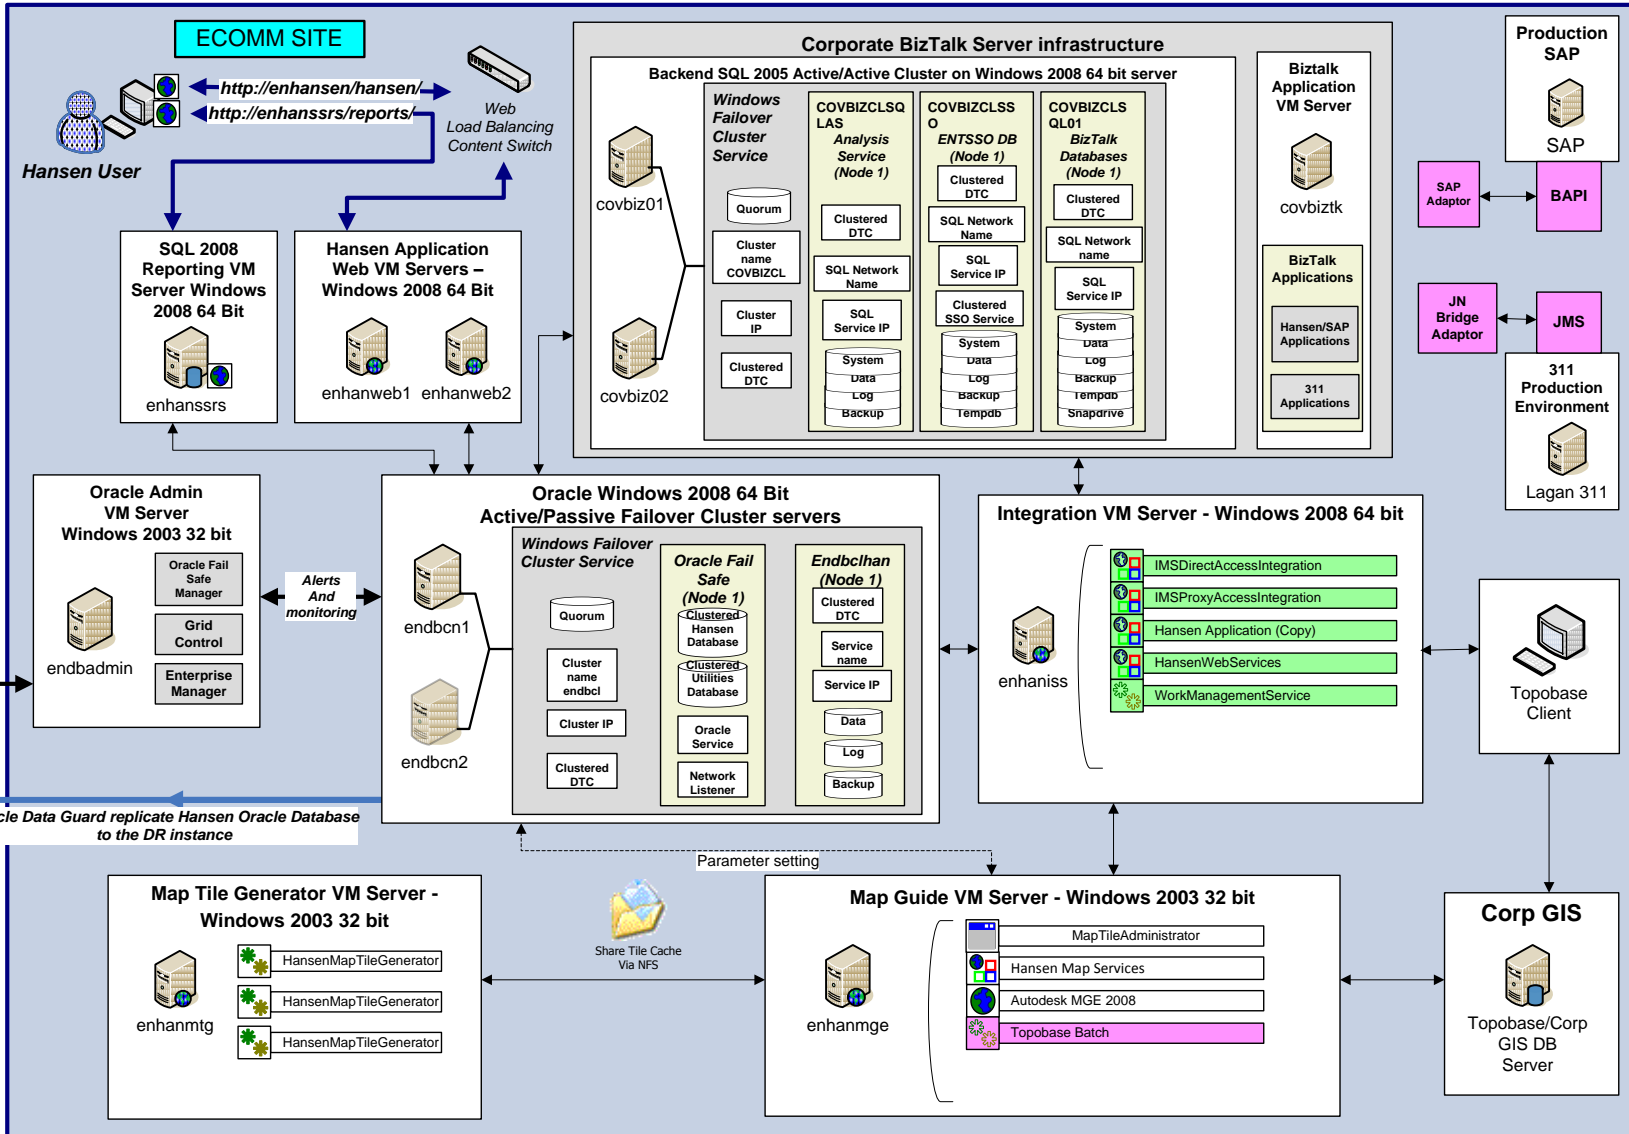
ECOMM SITE

http://enhansen/hansen/
http://enhanssrs/reports/

Hansen User

Web Load Balancing Content Switch

SQL 2008 Reporting VM Server Windows 2008 64 Bit

enhanssrs

Hansen Application Web VM Servers – Windows 2008 64 Bit

enhanweb1 enhanweb2

Corporate BizTalk Server infrastructure

Backend SQL 2005 Active/Active Cluster on Windows 2008 64 bit server

covbiz01

covbiz02

Windows Failover Cluster Service

Quorum

Cluster name COVBIZCL

Cluster IP

Clustered DTC

COVBIZCLSQLAS
Analysis Service (Node 1)

Clustered DTC

SQL Network Name

SQL Service IP

System
Data
Log
Backup

COVBIZCLSSO
ENTSSO DB (Node 1)

Clustered DTC

SQL Network Name

SQL Service IP

Clustered SSO Service

System
Data
Log
Backup
Tempdb

COVBIZCLSQL01
BizTalk Databases (Node 1)

Clustered DTC

SQL Network name

SQL Service IP

System
Data
Log
Backup
Tempdb
Snapdrive

Biztalk Application VM Server

covbiztk

BizTalk Applications

Hansen/SAP Applications

311 Applications

Production SAP

SAP

SAP Adaptor

BAPI

JN Bridge Adaptor

JMS

311 Production Environment

Lagan 311

Oracle Admin VM Server Windows 2003 32 bit

endbadmin

Oracle Fail Safe Manager

Grid Control

Enterprise Manager

Alerts And monitoring

Oracle Windows 2008 64 Bit Active/Passive Failover Cluster servers

endbcn1

endbcn2

Windows Failover Cluster Service

Quorum

Cluster name endbcl

Cluster IP

Clustered DTC

Oracle Fail Safe (Node 1)

Clustered Hansen Database

Clustered Utilities Database

Oracle Service

Network Listener

Endbclhan (Node 1)

Clustered DTC

Service name

Service IP

Data

Log

Backup

Integration VM Server - Windows 2008 64 bit

enhaniss

IMSDirectAccessIntegration
IMSProxyAccessIntegration
Hansen Application (Copy)
HansenWebServices
WorkManagementService

Topobase Client

cle Data Guard replicate Hansen Oracle Database to the DR instance

Parameter setting

Map Tile Generator VM Server - Windows 2003 32 bit

enhanmtg

HansenMapTileGenerator
HansenMapTileGenerator
HansenMapTileGenerator

Share Tile Cache Via NFS

Map Guide VM Server - Windows 2003 32 bit

enhanmge

MapTileAdministrator
Hansen Map Services
Autodesk MGE 2008
Topobase Batch

Corp GIS

Topobase/Corp GIS DB Server